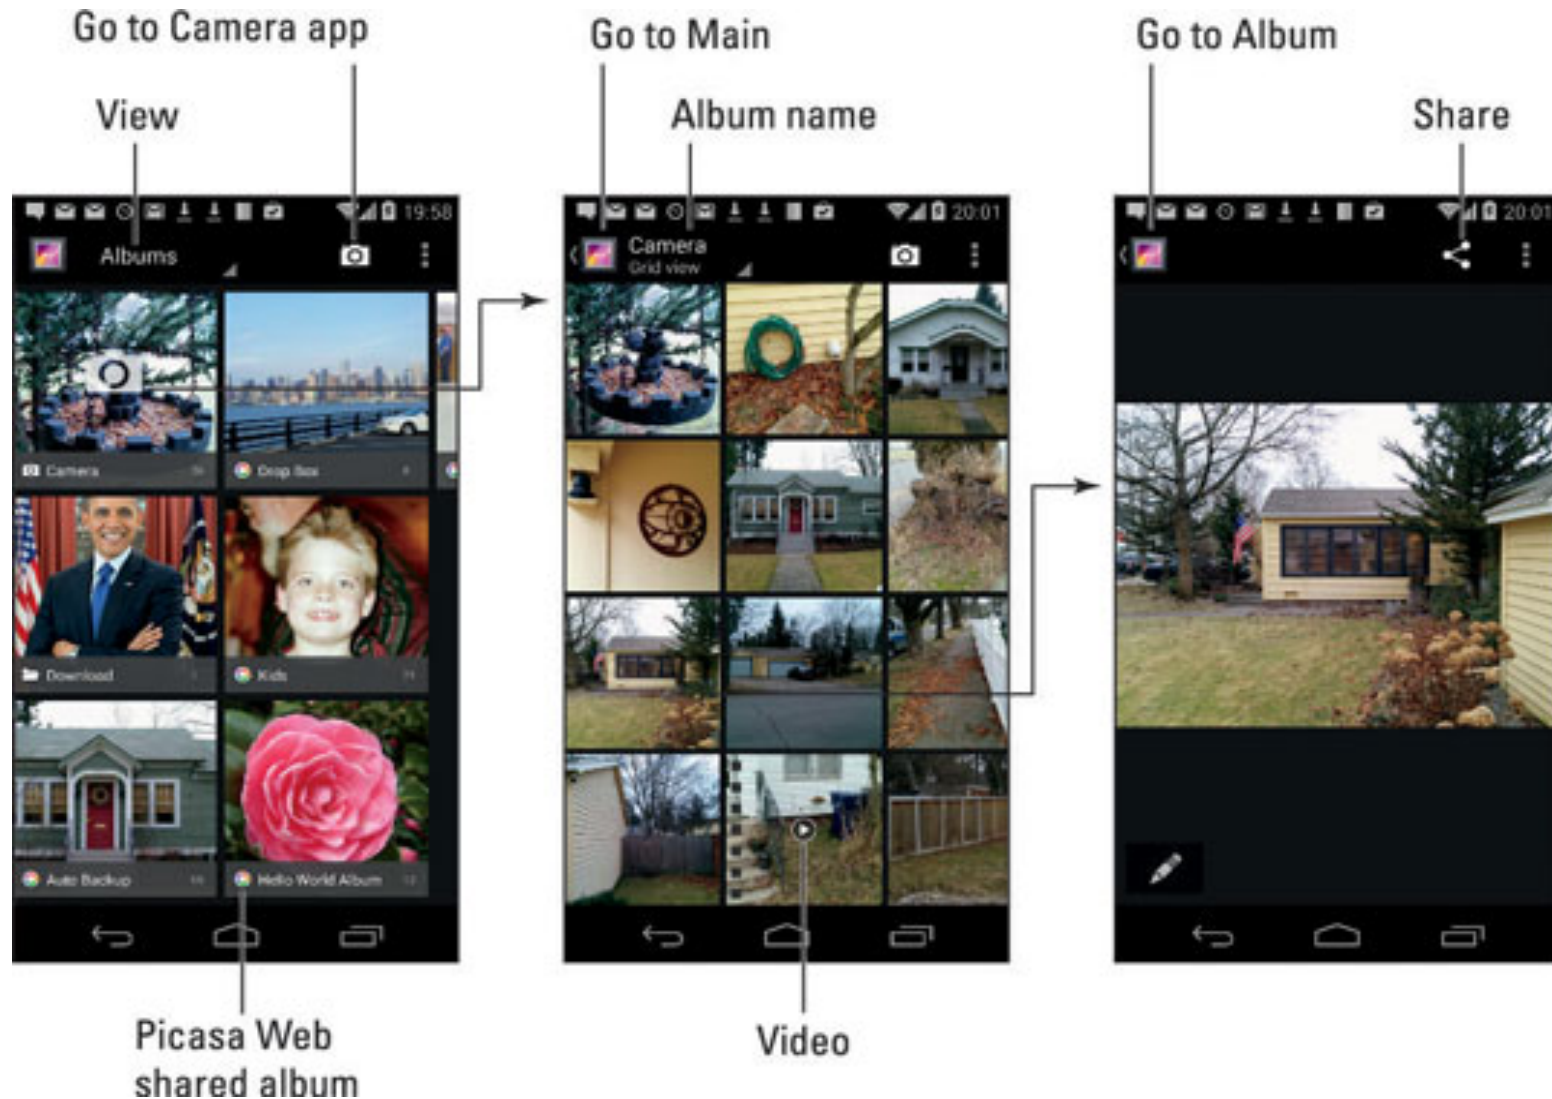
Go to Camera app

View

Go to Main

Album name

Go to Album

Share

19:58

Albums

Camera

Drop Box

Download

Kids

Auto Backup

Hello World Album

20:01

Camera
Grid view

20:01

Picasa Web shared album

Video